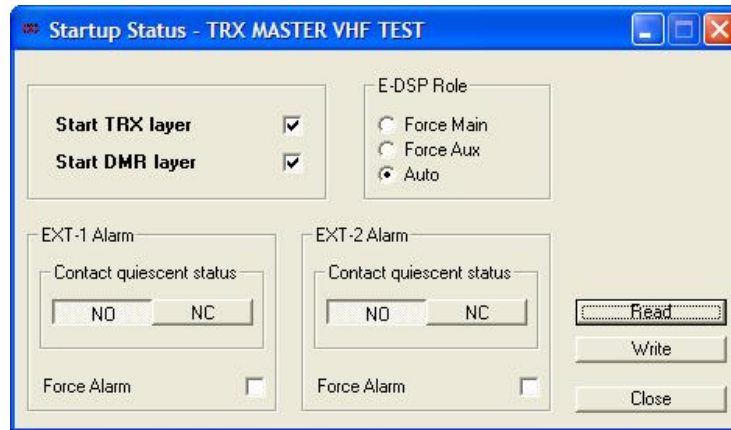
Startup Status - TRX MASTER VHF TEST

Start TRX layer

Start DMR layer

E-DSP Role

Force Main

Force Aux

Auto

EXT-1 Alarm

Contact quiescent status

NO

NC

Force Alarm

EXT-2 Alarm

Contact quiescent status

NO

NC

Force Alarm

Read

Write

Close